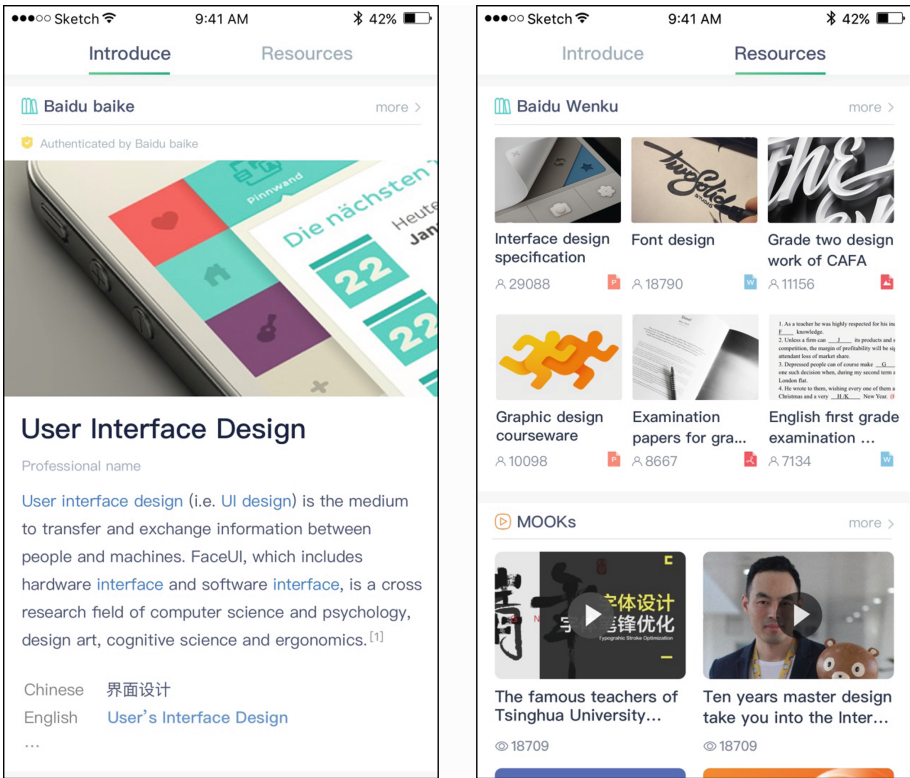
●●●○○ Sketch 9:41 AM 42%

Introduce Resources

Baidu baike more

Authenticated by Baidu baike

Pinnwand
Die nächsten
Heute
Jan
22
22

User Interface Design

Professional name

User interface design (i.e. UI design) is the medium to transfer and exchange information between people and machines. FaceUI, which includes hardware interface and software interface, is a cross research field of computer science and psychology, design art, cognitive science and ergonomics.[1]

Chinese 界面设计
English User's Interface Design
...

●●●○○ Sketch 9:41 AM 42%

Introduce Resources

Baidu Wenku more

Interface design specification
29088

Font design
18790

Grade two design work of CAFA
11156

Graphic design courseware
10098

Examination papers for gra...
8667

English first grade examination ...
7134

MOOKs more

字体设计
笔锋优化
Typographic Stroke Optimization

The famous teachers of Tsinghua University...
18709

Ten years master design take you into the Inter...
18709